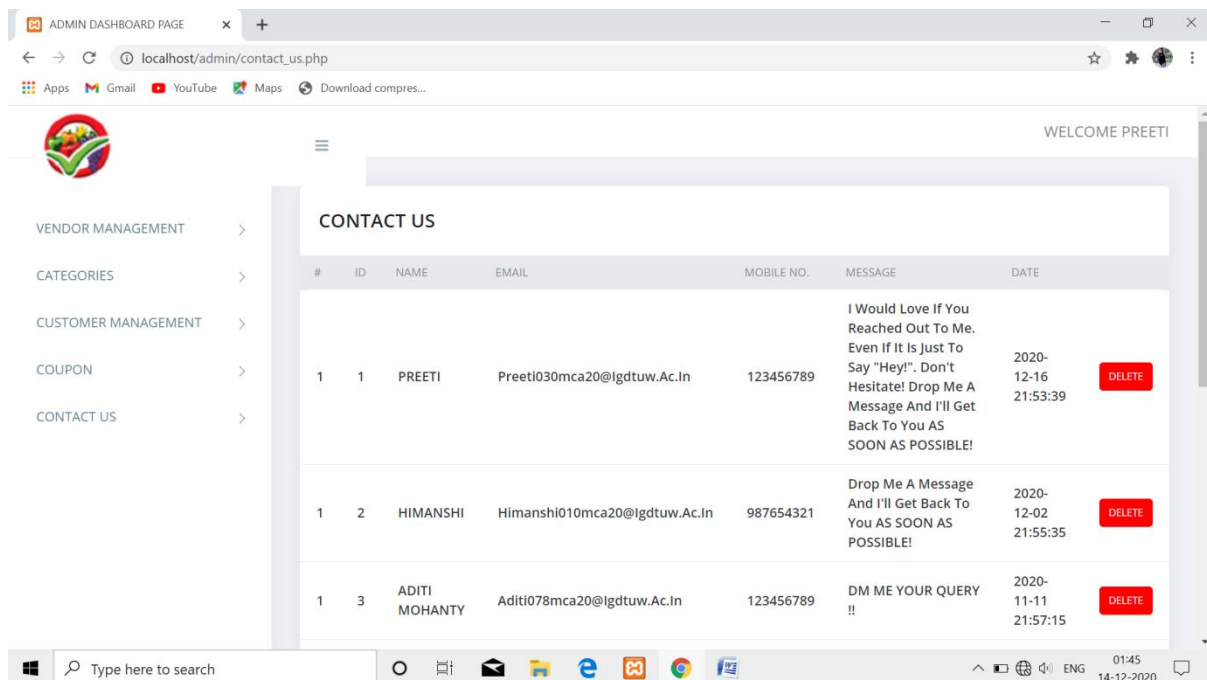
ADMIN DASHBOARD PAGE × +

localhost/admin/contact_us.php

Apps Gmail YouTube Maps Download compres...

WELCOME PREETI

VENDOR MANAGEMENT >
CATEGORIES >
CUSTOMER MANAGEMENT >
COUPON >
CONTACT US >

CONTACT US

| # | ID | NAME | EMAIL | MOBILE NO. | MESSAGE | DATE | |
|---|---|---|---|---|---|---|---|
| 1 | 1 | PREETI | Preeti030mca20@Igdtuw.Ac.In | 123456789 | I Would Love If You Reached Out To Me. Even If It Is Just To Say "Hey!". Don't Hesitate! Drop Me A Message And I'll Get Back To You AS SOON AS POSSIBLE! | 2020-12-16 21:53:39 | DELETE |
| 1 | 2 | HIMANSHI | Himanshi010mca20@Igdtuw.Ac.In | 987654321 | Drop Me A Message And I'll Get Back To You AS SOON AS POSSIBLE! | 2020-12-02 21:55:35 | DELETE |
| 1 | 3 | ADITI MOHANTY | Aditi078mca20@Igdtuw.Ac.In | 123456789 | DM ME YOUR QUERY !! | 2020-11-11 21:57:15 | DELETE |

Type here to search

ENG 01:45 14-12-2020